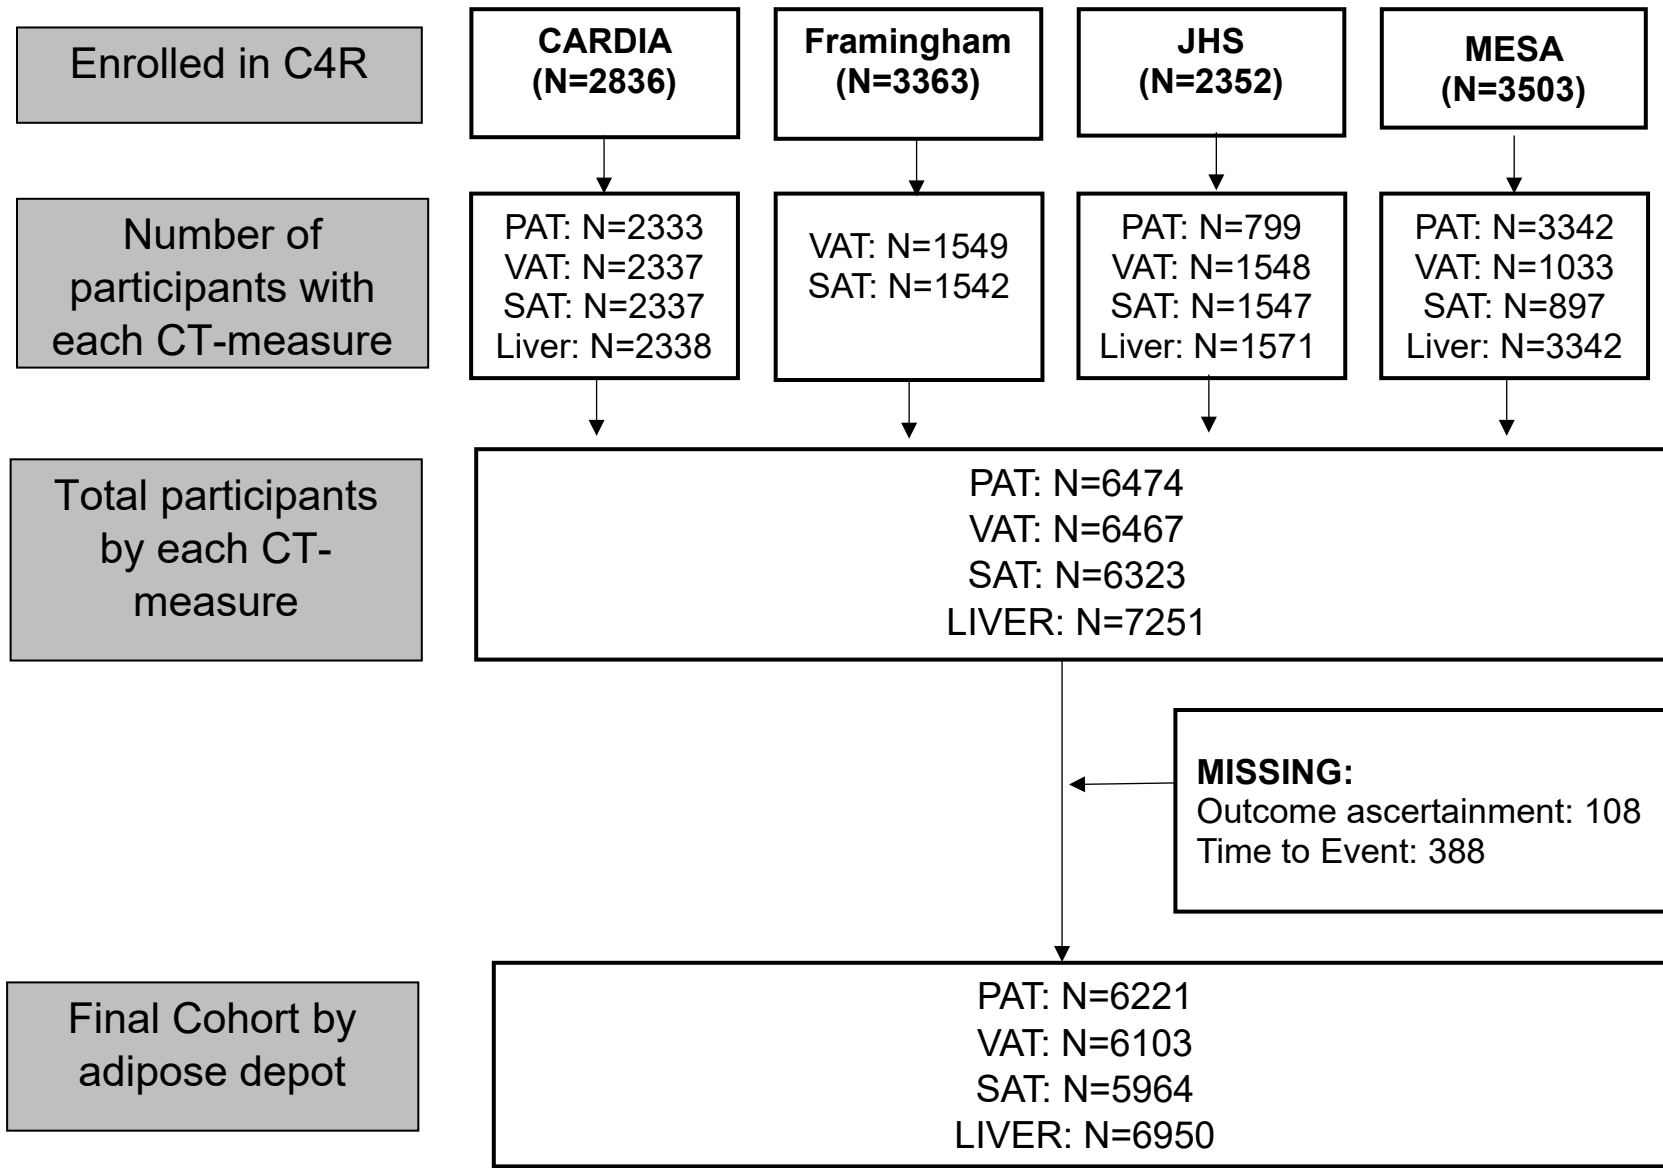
Enrolled in C4R

CARDIA
(N=2836)

Framingham
(N=3363)

JHS
(N=2352)

MESA
(N=3503)

Number of participants with each CT-measure

PAT: N=2333
VAT: N=2337
SAT: N=2337
Liver: N=2338

VAT: N=1549
SAT: N=1542

PAT: N=799
VAT: N=1548
SAT: N=1547
Liver: N=1571

PAT: N=3342
VAT: N=1033
SAT: N=897
Liver: N=3342

Total participants by each CT-measure

PAT: N=6474
VAT: N=6467
SAT: N=6323
LIVER: N=7251

MISSING:
Outcome ascertainment: 108
Time to Event: 388

Final Cohort by adipose depot

PAT: N=6221
VAT: N=6103
SAT: N=5964
LIVER: N=6950